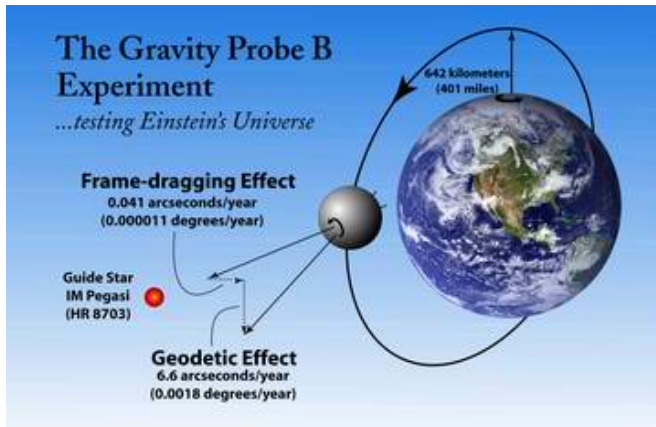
The Gravity Probe B Experiment
...testing Einstein's Universe

642 kilometers
(401 miles)

Frame-dragging Effect
0.041 arcseconds/year
(0.000011 degrees/year)

Guide Star
IM Pegasi
(HR 8703)

Geodetic Effect
6.6 arcseconds/year
(0.0018 degrees/year)